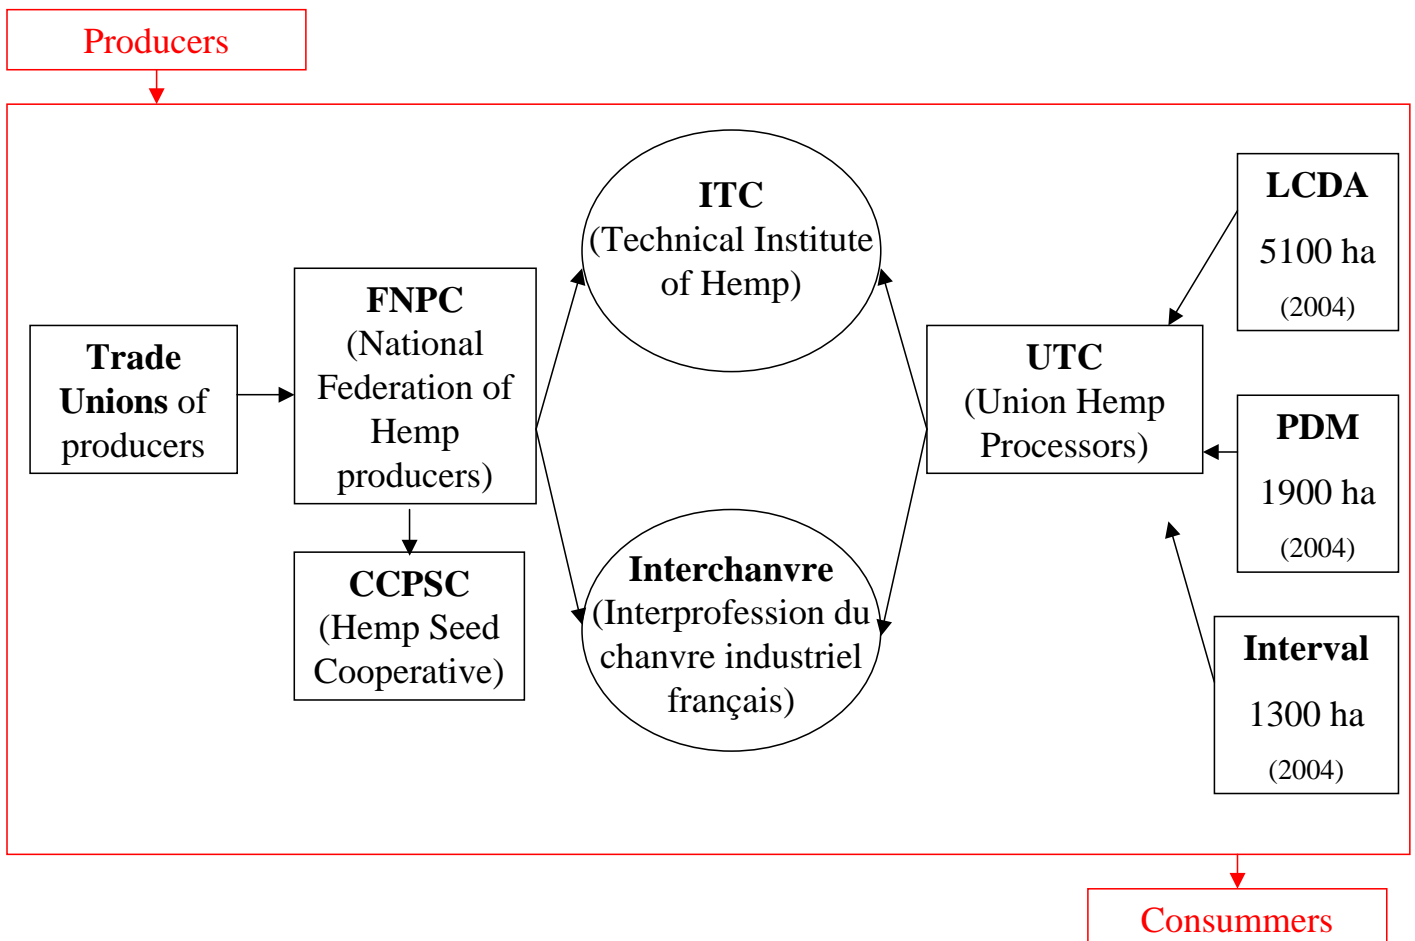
Producers

Trade Unions of producers

FNPC (National Federation of Hemp producers)

CCPSC (Hemp Seed Cooperative)

ITC (Technical Institute of Hemp)

Interchanvre (Interprofession du chanvre industriel français)

UTC (Union Hemp Processors)

LCDA 5100 ha (2004)

PDM 1900 ha (2004)

Interval 1300 ha (2004)

Consummers